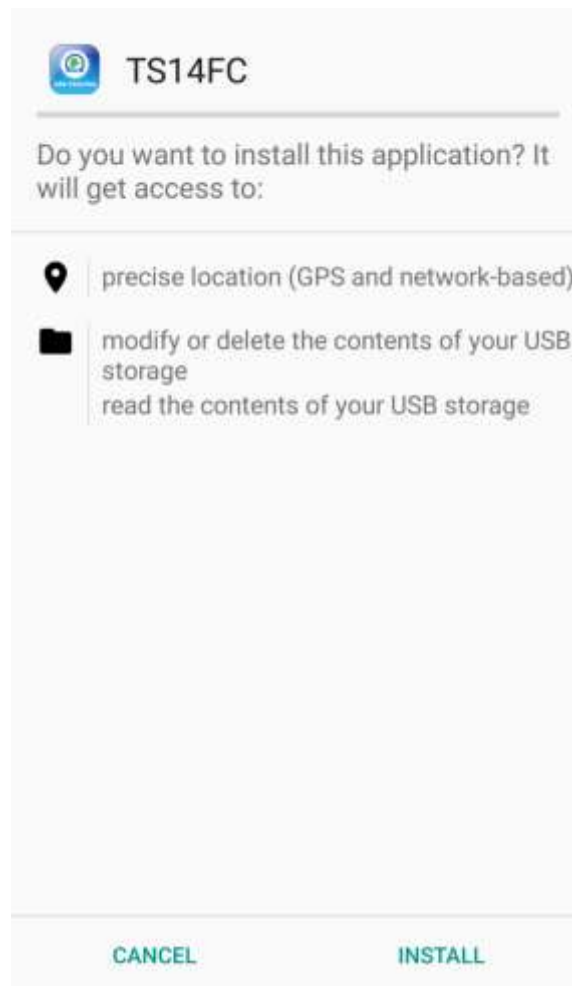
TS14FC

Do you want to install this application? It will get access to:

precise location (GPS and network-based)

modify or delete the contents of your USB storage
read the contents of your USB storage

CANCEL

INSTALL